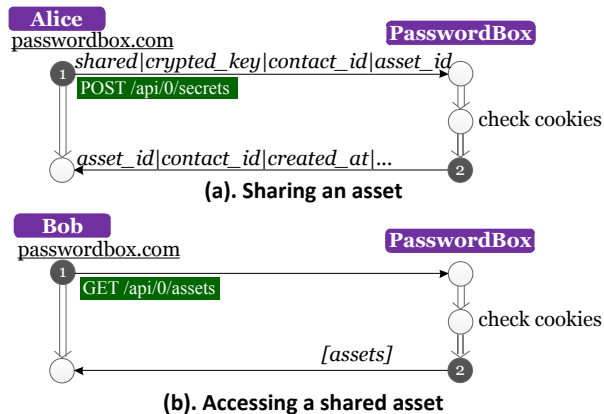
Alice
passwordbox.com

PasswordBox

1

shared|crypted_key|contact_id|asset_id

POST /api/0/secrets

check cookies

asset_id|contact_id|created_at|...

2

(a). Sharing an asset

Bob
passwordbox.com

PasswordBox

1

GET /api/0/assets

check cookies

[assets]

2

(b). Accessing a shared asset